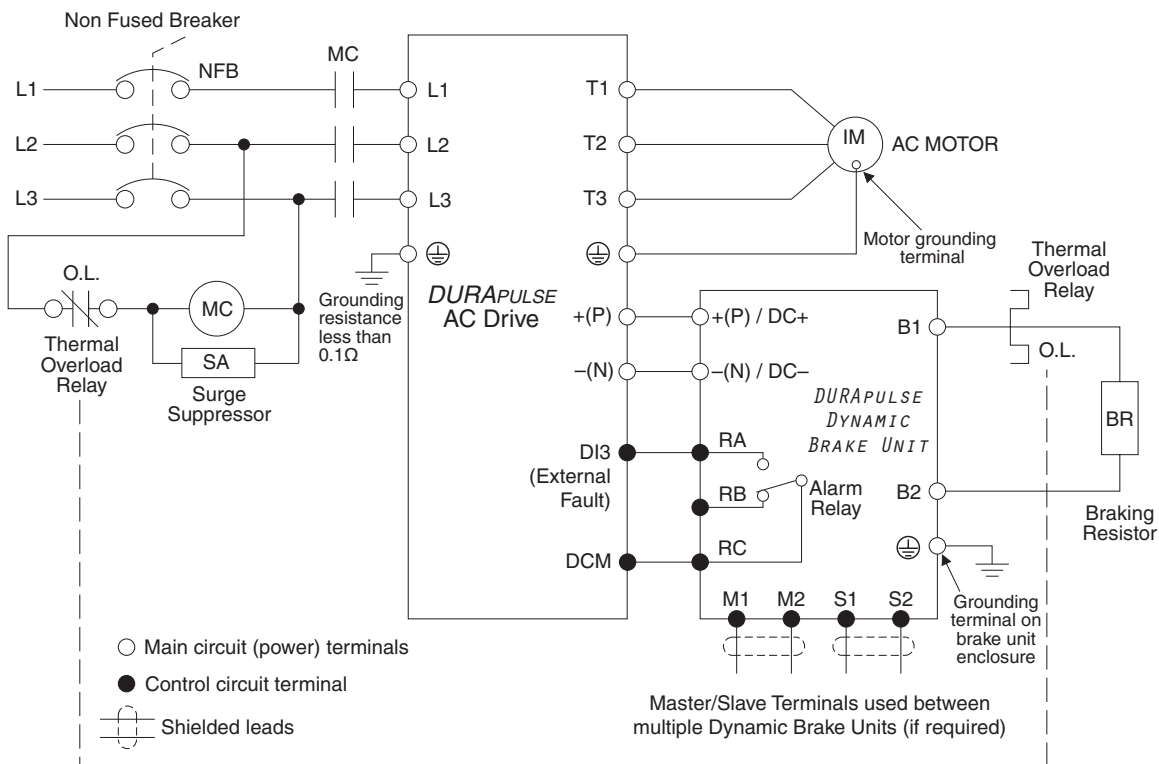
Non Fused Breaker

NFB

MC

L1

L2

L3

L1

L2

L3

T1

T2

T3

IM

AC MOTOR

Motor grounding terminal

Thermal Overload Relay

O.L.

MC

Thermal Overload Relay

SA

Surge Suppressor

Grounding resistance less than 0.1Ω

DURAPULSE AC Drive

+(P)

–(N)

+(P) / DC+

–(N) / DC–

B1

O.L.

BR

DURAPULSE DYNAMIC BRAKE UNIT

DI3 (External Fault)

RA

RB

Alarm Relay

RC

DCM

B2

Braking Resistor

Grounding terminal on brake unit enclosure

M1

M2

S1

S2

○ Main circuit (power) terminals

● Control circuit terminal

Shielded leads

Master/Slave Terminals used between multiple Dynamic Brake Units (if required)